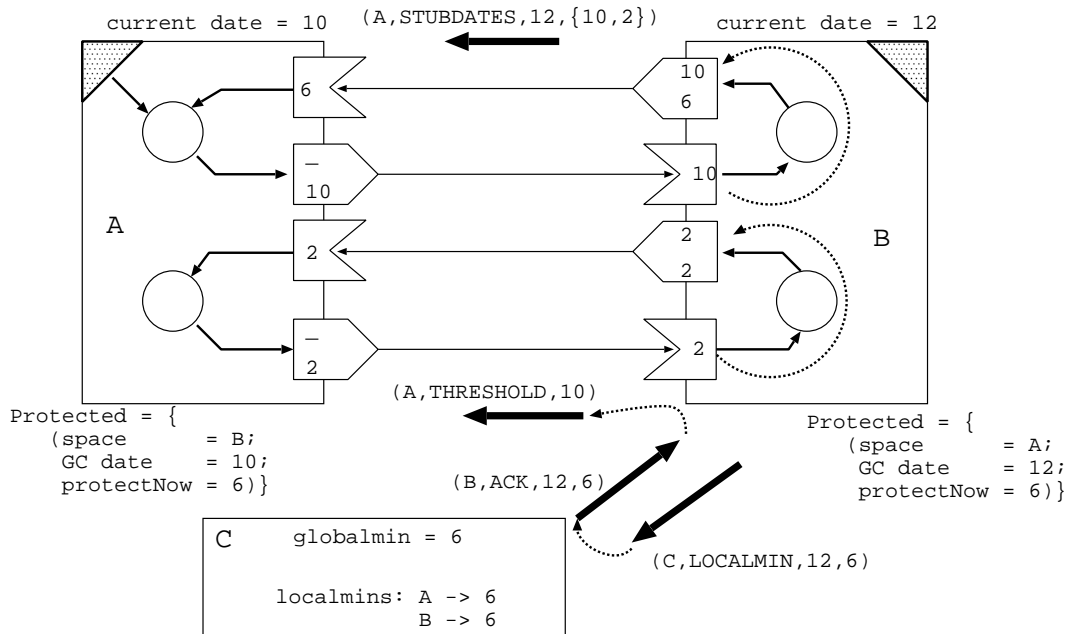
current date = 10
(A,STUBDATES,12,{10,2})
current date = 12

6
10
6
—
10
10
A
2
2
2
B
—
2
2
(A,THRESHOLD,10)

Protected = {
(space = B;
GC date = 10;
protectNow = 6)}

Protected = {
(space = A;
GC date = 12;
protectNow = 6)}

(B,ACK,12,6)

C globalmin = 6

localmins: A -> 6
B -> 6

(C,LOCALMIN,12,6)